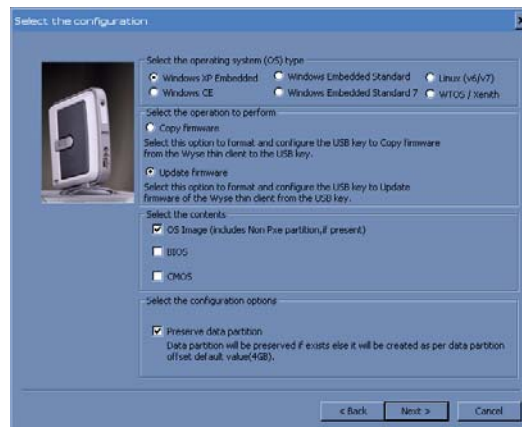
Select the configuration

Select the operating system (OS) type

Windows XP Embedded
Windows Embedded Standard
Linux (v6/v7)
Windows CE
Windows Embedded Standard 7
WTOS / Xenith

Select the operation to perform

Copy firmware
Select this option to format and configure the USB key to Copy firmware from the Wyse thin client to the USB key.

Update firmware
Select this option to format and configure the USB key to Update firmware of the Wyse thin client from the USB key.

Select the contents

OS Image (includes Non Pxe partition,if present)

BIOS

CMOS

Select the configuration options

Preserve data partition
Data partition will be preserved if exists else it will be created as per data partition offset default value(4GB).

< Back
Next >
Cancel